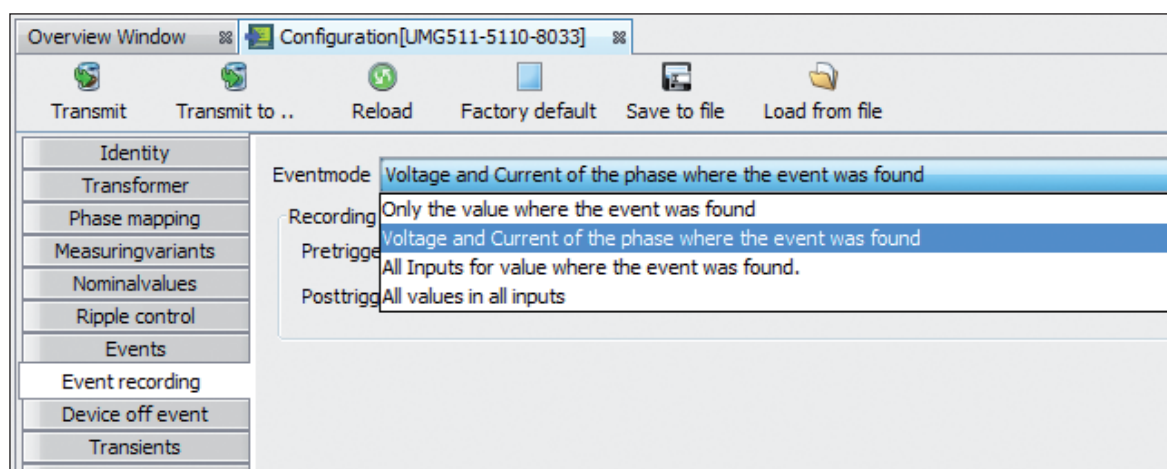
Overview Window ✕ Configuration[UMG511-5110-8033] ✕

Transmit
Transmit to ..
Reload
Factory default
Save to file
Load from file

Identity
Transformer
Phase mapping
Measuringvariants
Nominalvalues
Ripple control
Events
Event recording
Device off event
Transients

Eventmode Voltage and Current of the phase where the event was found

Recording
Pretrigge
Posttrigg

Only the value where the event was found
Voltage and Current of the phase where the event was found
All Inputs for value where the event was found.
All values in all inputs